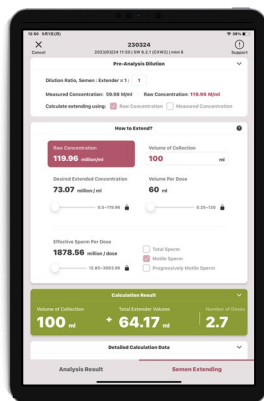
12:50 All 24/5(5) 38%

Cancel

230324
2023/03/24 11:59 | SW 6.2.1 (CXWD) | mini 8

Support

Pre-Analysis Dilution

Dilution Ratio, Semen : Extender = 1 : 1

Measured Concentration: 59.98 M/ml Raw Concentration: 119.96 M/ml

Calculate extending using: Raw Concentration Measured Concentration

How to Extend?

Raw Concentration
119.96 million/ml

Volume of Collection
100 ml

Desired Extended Concentration
73.07 million / ml

Volume Per Dose
60 ml

5.5~119.96

0.05~100

Effective Sperm Per Dose
1878.56 million / dose

10.85~3093.96

Total Sperm
Motile Sperm
Progressively Motile Sperm

Calculation Result

Volume of Collection
100 ml

+

Total Extender Volume
64.17 ml

Number of Doses
2.7

Detailed Calculation Data

Analysis Result

Semen Extending